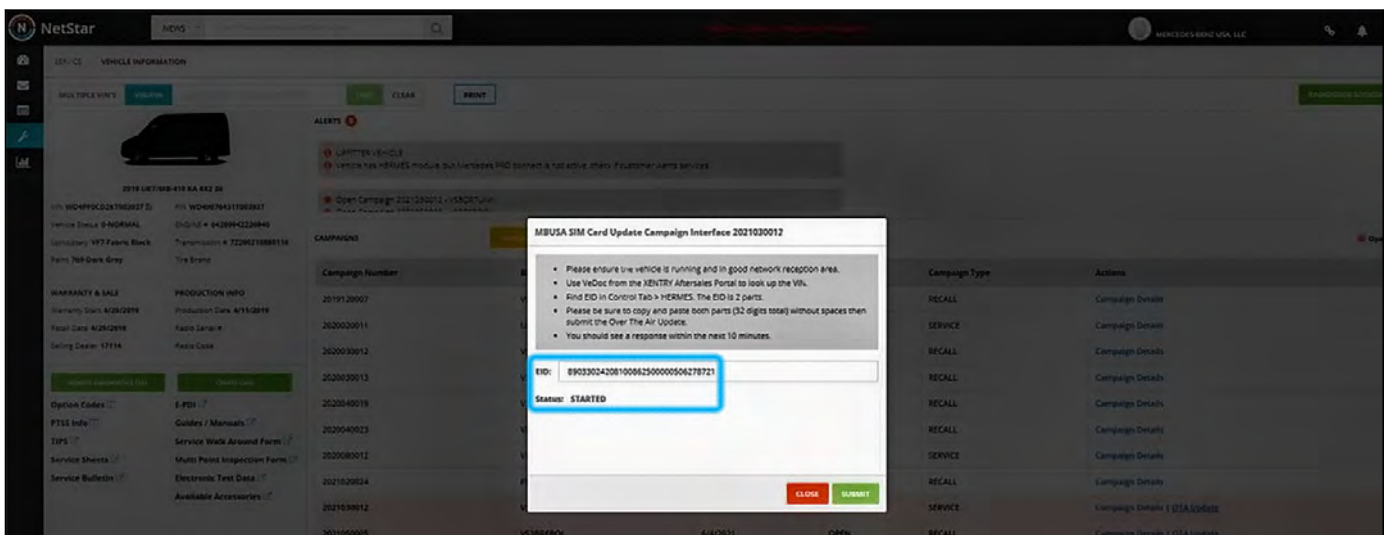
NetStar

NEWS

MERCEDES-BENZ USA, LLC

SERVICE VEHICLE INFORMATION

MULTIPLE VIN'S VIN/VIN

FIND CLEAR PRINT

ALERTS

UPFITTER VEHICLE

Vehicle has HERMES module but Mercedes PRO connect is not active, check if customer wants services.

Open Campaign 2021030012 - VS30TUNN

2019 UKT/MB-410 KA 4X2 3S

VIN WD4PF0CD2KT003027 ZI

Vehicle Status 0-NORMAL

Upholstery VF7 Fabric Black

Paint 769 Dark Grey

Tire Brand

WARRANTY & SALE

Warranty Start 4/29/2019

Retail Date 4/29/2019

Selling Dealer 17114

PRODUCTION INFO

Production Date 4/11/2019

Radio Serial #

Radio Code

Option Codes

PTSS Info

TIPS

Service Sheets

Service Bulletin

E-PDI

Guides / Manuals

Service Walk Around Form

Multi Point Inspection Form

Electronic Test Data

Available Accessories

CAMPAIGNS

| Campaign Number | Campaign Type | Actions |
|---|---|---|
| 2019120007 | RECALL | Campaign Details |
| 2020020011 | SERVICE | Campaign Details |
| 2020030012 | RECALL | Campaign Details |
| 2020030013 | RECALL | Campaign Details |
| 2020040019 | RECALL | Campaign Details |
| 2020040023 | RECALL | Campaign Details |
| 2020080012 | SERVICE | Campaign Details |
| 2021020024 | RECALL | Campaign Details |
| 2021030012 | SERVICE | Campaign Details \| OTA Update |
| 2021050005 | RECALL | Campaign Details \| OTA Update |

MBUSA SIM Card Update Campaign Interface 2021030012

• Please ensure the vehicle is running and in good network reception area.
• Use VeDoc from the XENTRY Aftersales Portal to look up the VIN.
• Find EID in Control Tab > HERMES. The EID is 2 parts.
• Please be sure to copy and paste both parts (32 digits total) without spaces then submit the Over The Air Update.
• You should see a response within the next 10 minutes.

EID: 89033024208100862500000506278721

Status: STARTED

CLOSE SUBMIT